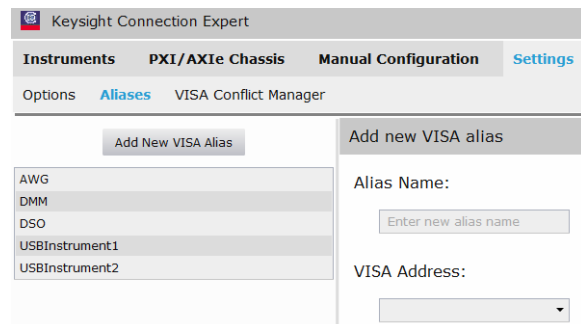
Keysight Connection Expert

Instruments PXI/AXIe Chassis Manual Configuration Settings

Options Aliases VISA Conflict Manager

Add New VISA Alias

AWG
DMM
DSO
USBInstrument1
USBInstrument2

Add new VISA alias

Alias Name:

Enter new alias name

VISA Address: